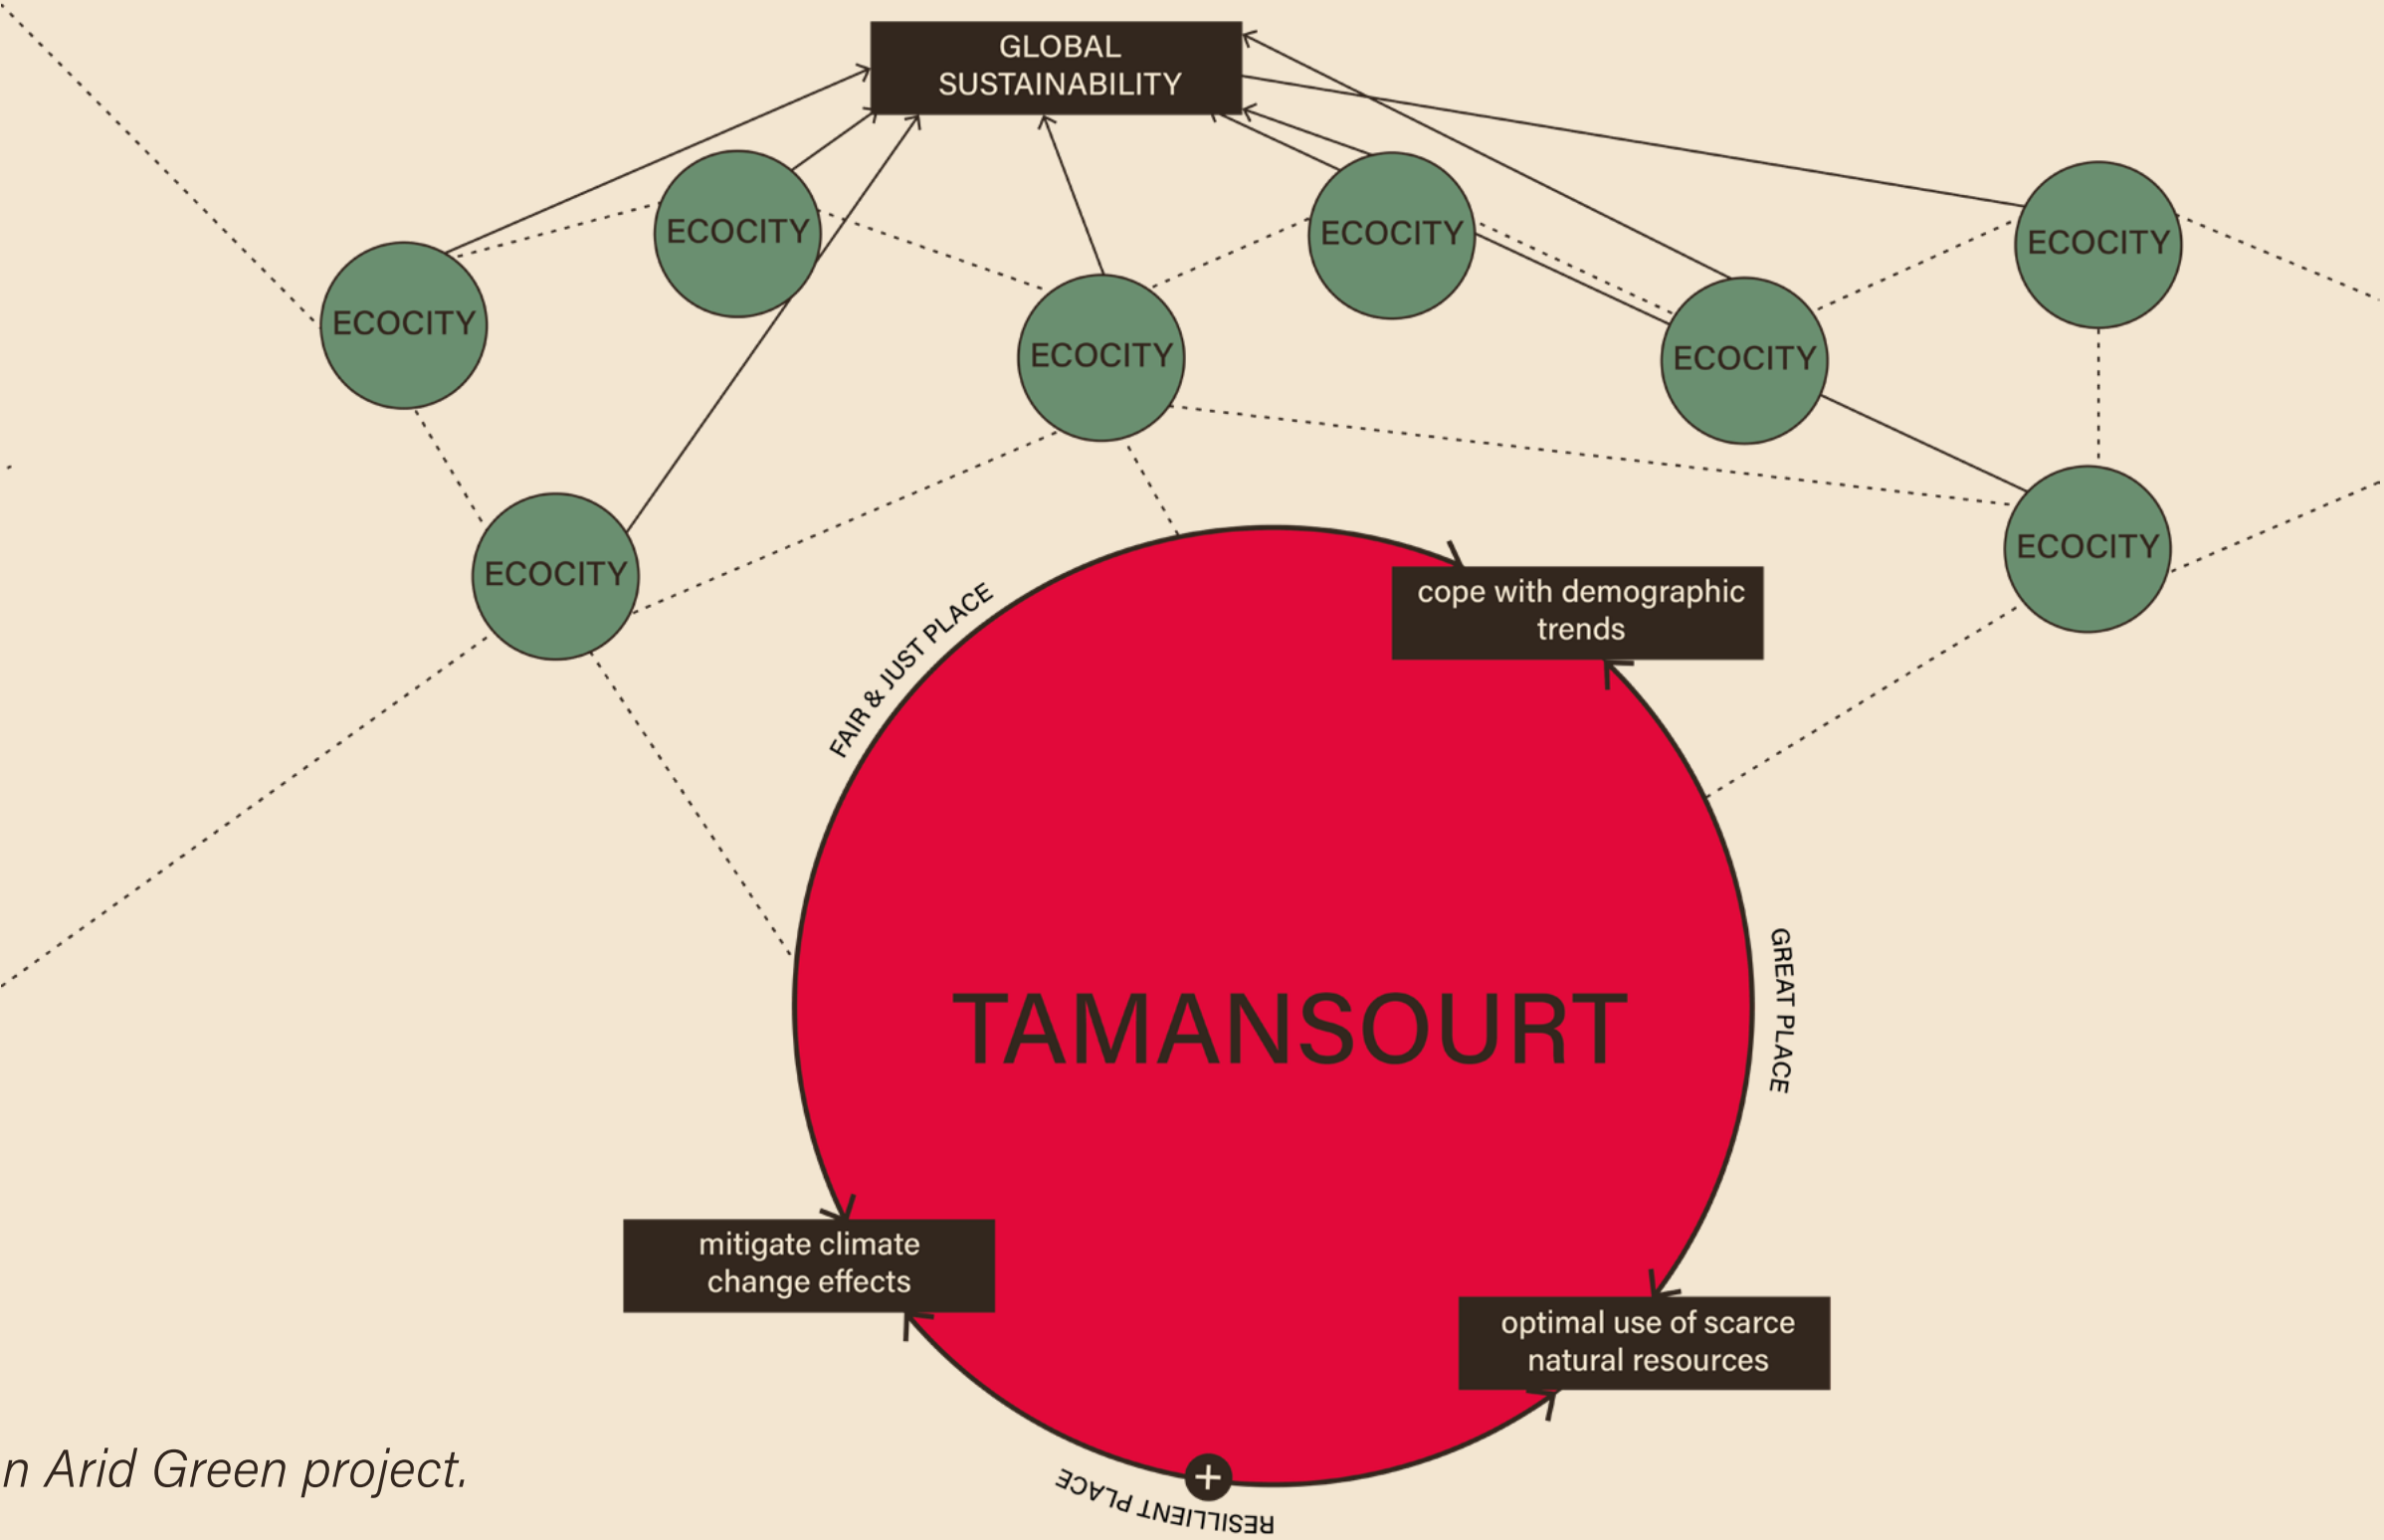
GLOBAL SUSTAINABILITY

ECOCITY

ECOCITY

ECOCITY

ECOCITY

ECOCITY

ECOCITY

ECOCITY

ECOCITY

FAIR & JUST PLACE

cope with demographic trends

TAMANSOURT

GREAT PLACE

mitigate climate change effects

optimal use of scarce natural resources

RESILIENT PLACE

n Arid Green project.